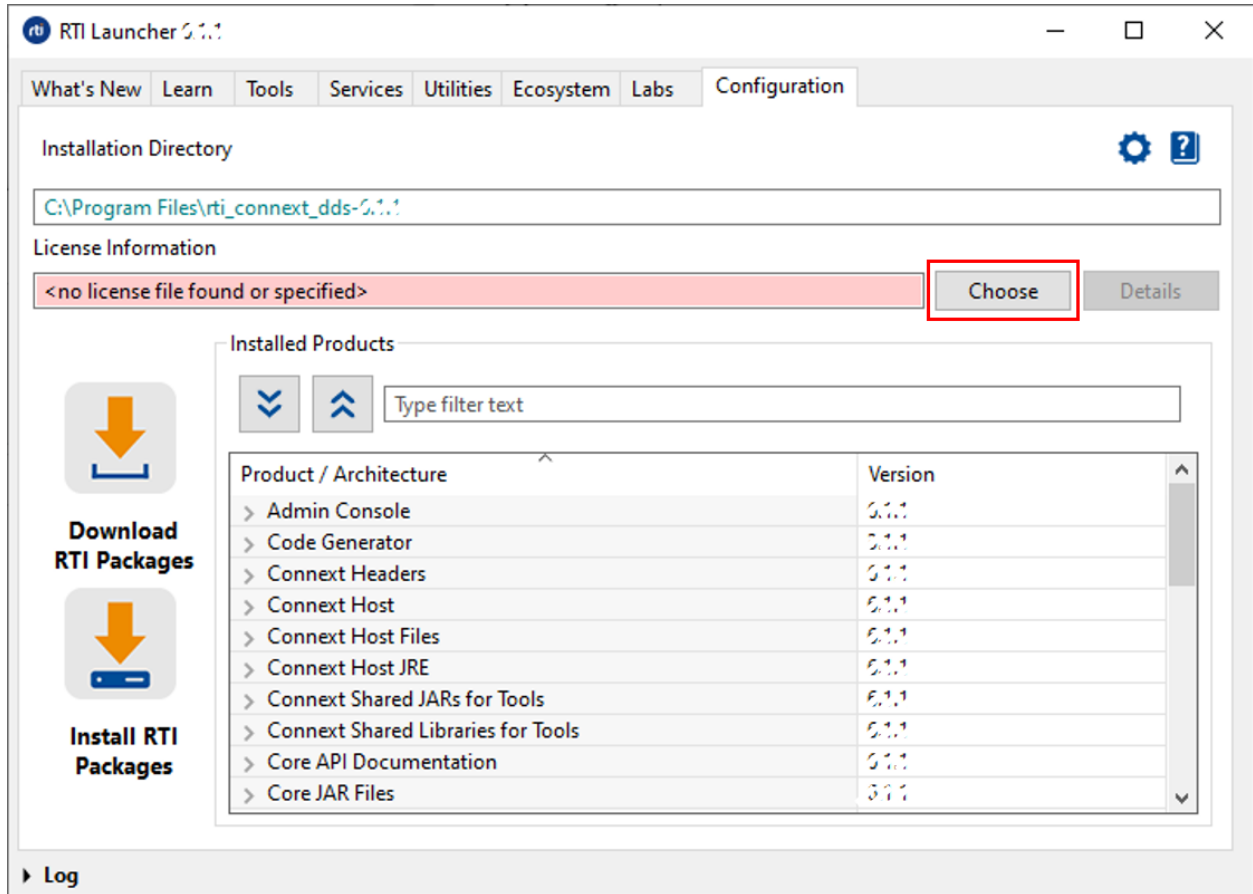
rti RTI Launcher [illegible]

What's New | Learn | Tools | Services | Utilities | Ecosystem | Labs | Configuration

Installation Directory

C:\Program Files\rti_connext_dds-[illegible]

License Information

<no license file found or specified>

Choose

Details

Download RTI Packages

Install RTI Packages

Installed Products

Type filter text

| Product / Architecture | Version |
|---|---|
| Admin Console | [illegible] |
| Code Generator | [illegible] |
| Connext Headers | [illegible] |
| Connext Host | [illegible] |
| Connext Host Files | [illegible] |
| Connext Host JRE | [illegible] |
| Connext Shared JARs for Tools | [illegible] |
| Connext Shared Libraries for Tools | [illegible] |
| Core API Documentation | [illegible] |
| Core JAR Files | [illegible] |

Log